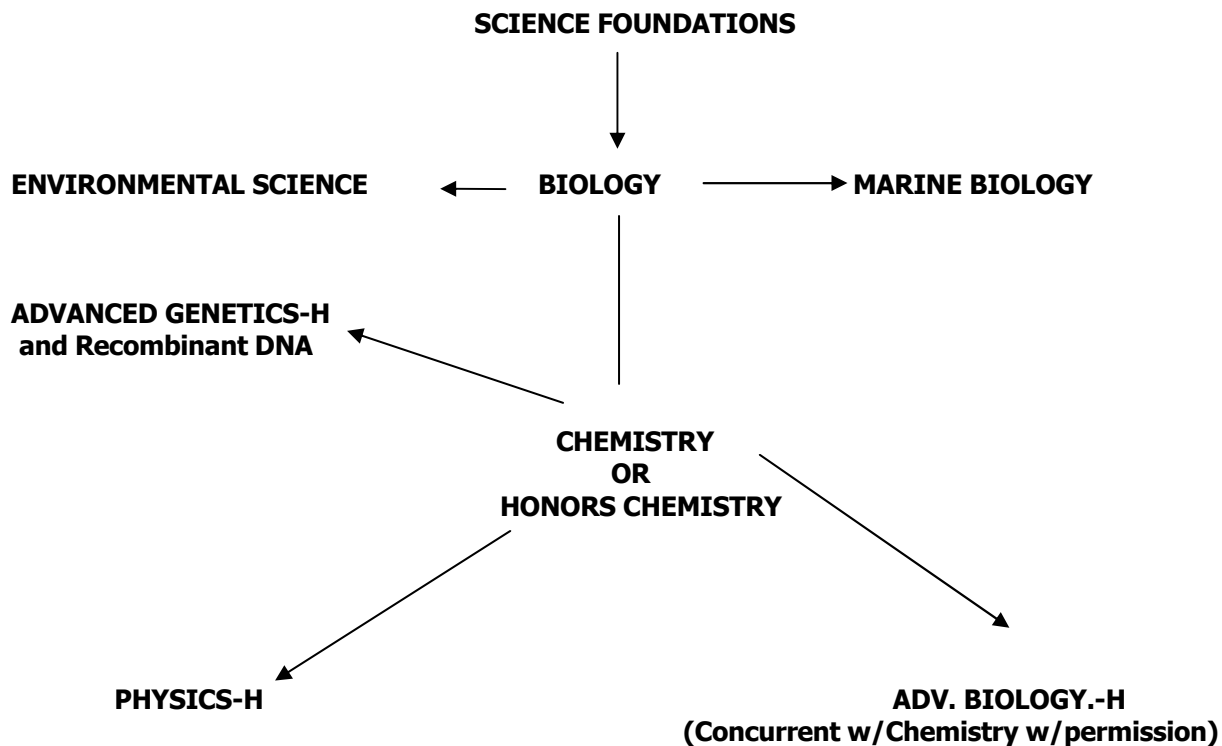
SCIENCE FOUNDATIONS

ENVIRONMENTAL SCIENCE

BIOLOGY

MARINE BIOLOGY

ADVANCED GENETICS-H and Recombinant DNA

CHEMISTRY
OR
HONORS CHEMISTRY

PHYSICS-H

ADV. BIOLOGY.-H
(Concurrent w/Chemistry w/permission)